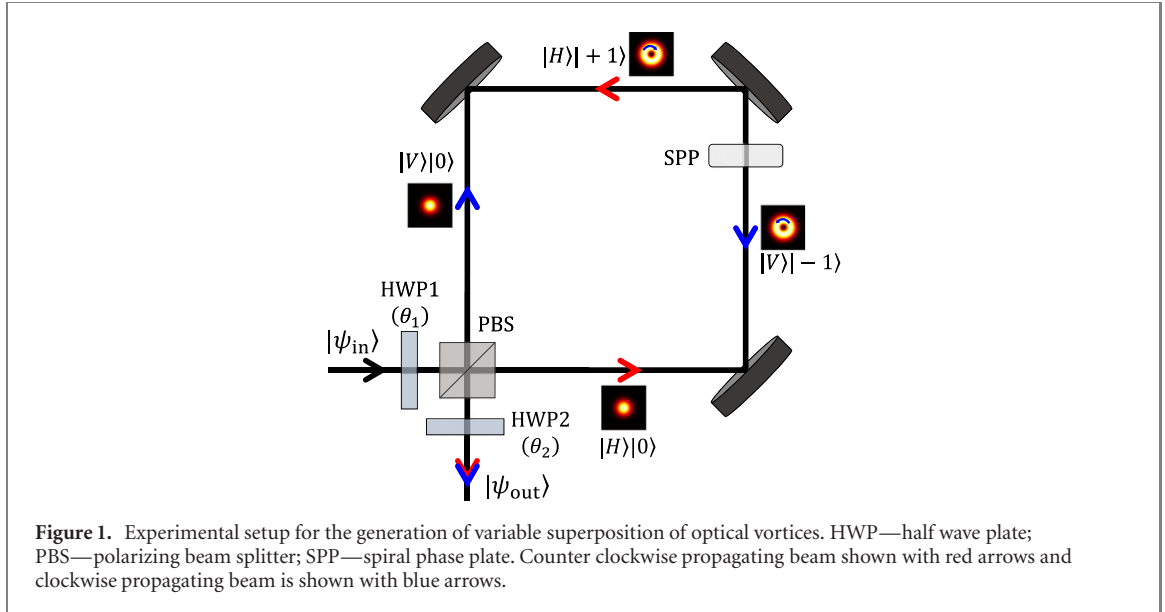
$|H\rangle|+1\rangle$

$|V\rangle|0\rangle$

SPP

$|V\rangle|-1\rangle$

HWP1
$(\theta_1)$

PBS

$|\psi_{\text{in}}\rangle$

HWP2
$(\theta_2)$

$|H\rangle|0\rangle$

$|\psi_{\text{out}}\rangle$

**Figure 1.** Experimental setup for the generation of variable superposition of optical vortices. HWP—half wave plate; PBS—polarizing beam splitter; SPP—spiral phase plate. Counter clockwise propagating beam shown with red arrows and clockwise propagating beam is shown with blue arrows.